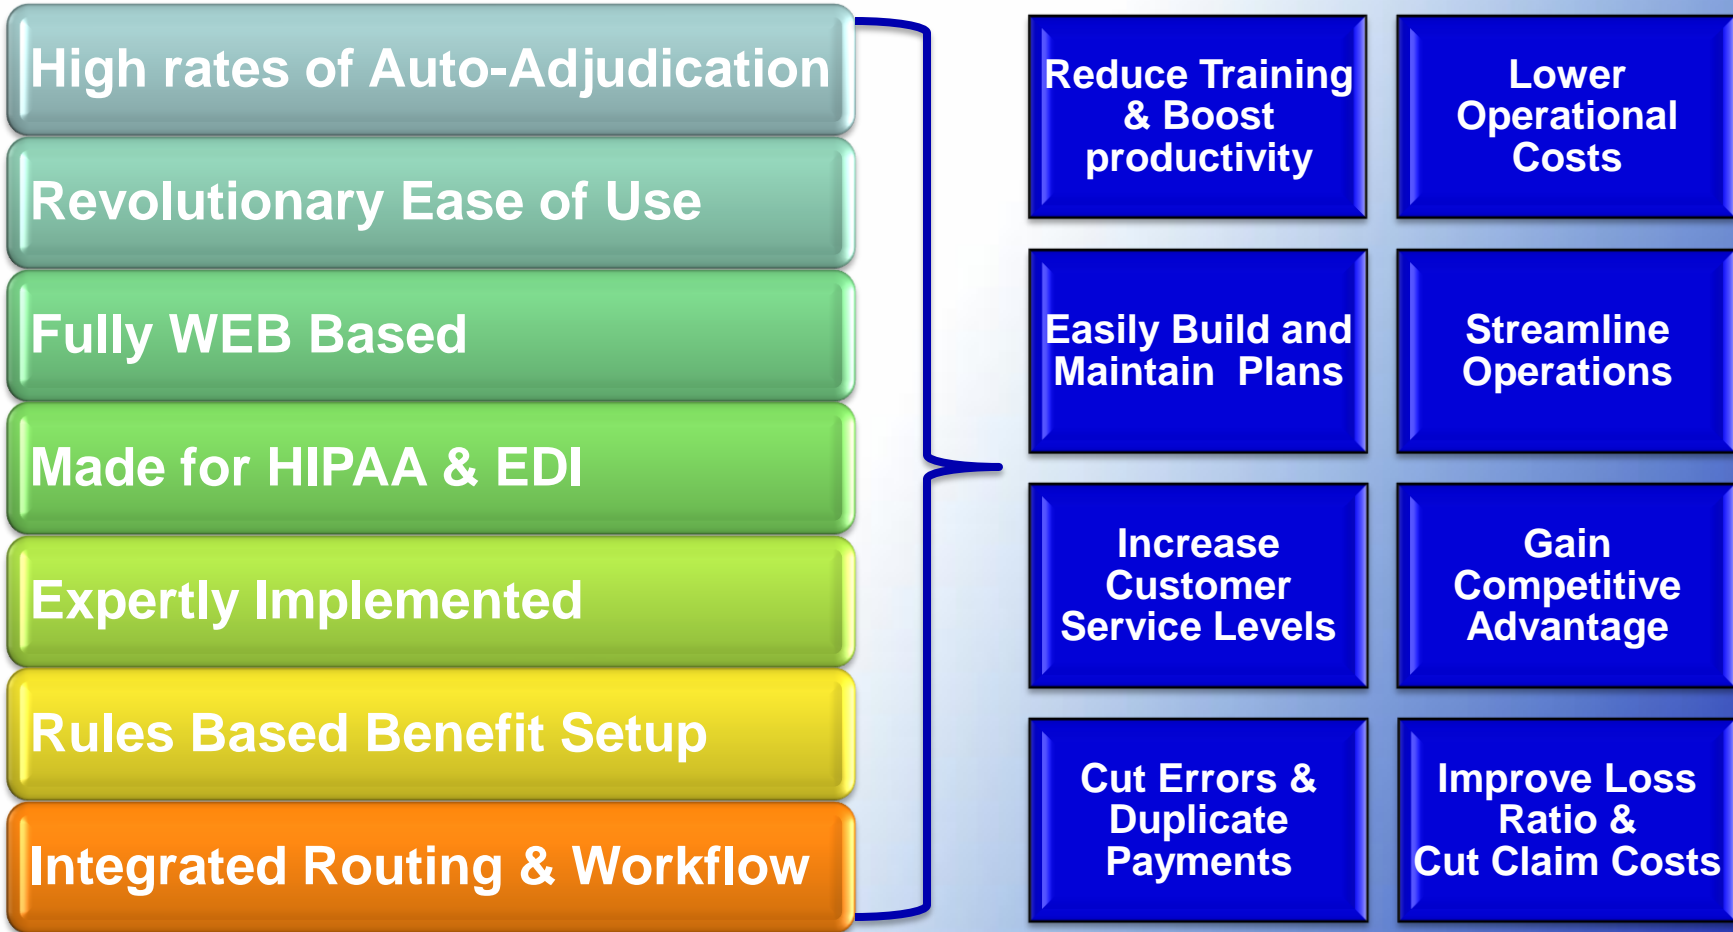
High rates of Auto-Adjudication

Revolutionary Ease of Use

Fully WEB Based

Made for HIPAA & EDI

Expertly Implemented

Rules Based Benefit Setup

Integrated Routing & Workflow

Reduce Training & Boost productivity

Lower Operational Costs

Easily Build and Maintain Plans

Streamline Operations

Increase Customer Service Levels

Gain Competitive Advantage

Cut Errors & Duplicate Payments

Improve Loss Ratio & Cut Claim Costs